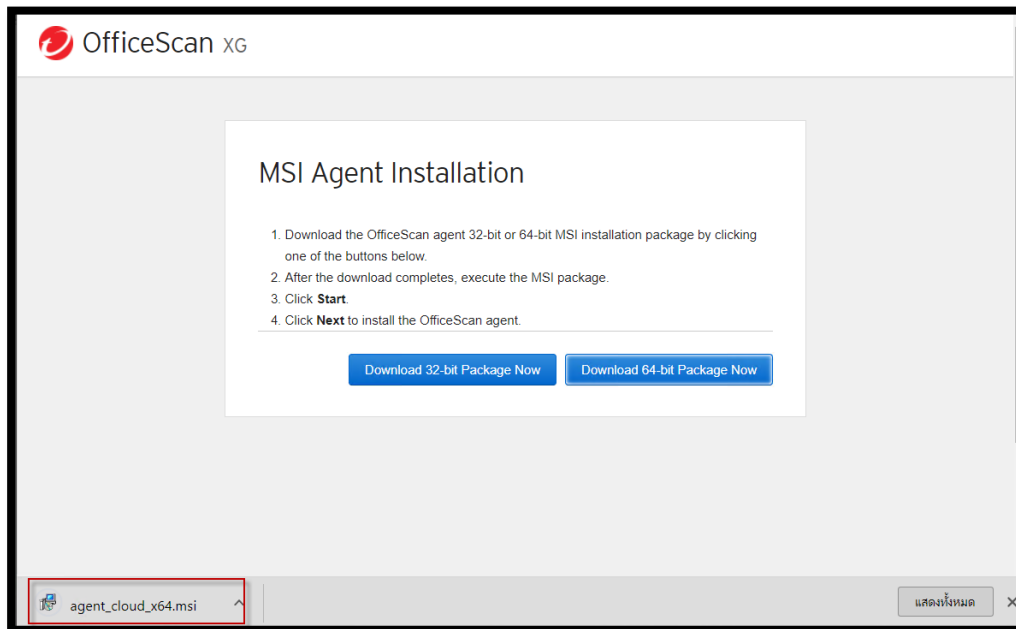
OfficeScan XG

MSI Agent Installation

1. Download the OfficeScan agent 32-bit or 64-bit MSI installation package by clicking one of the buttons below.
2. After the download completes, execute the MSI package.
3. Click **Start**.
4. Click **Next** to install the OfficeScan agent.

Download 32-bit Package Now

Download 64-bit Package Now

agent_cloud_x64.msi

แสดงทั้งหมด

×